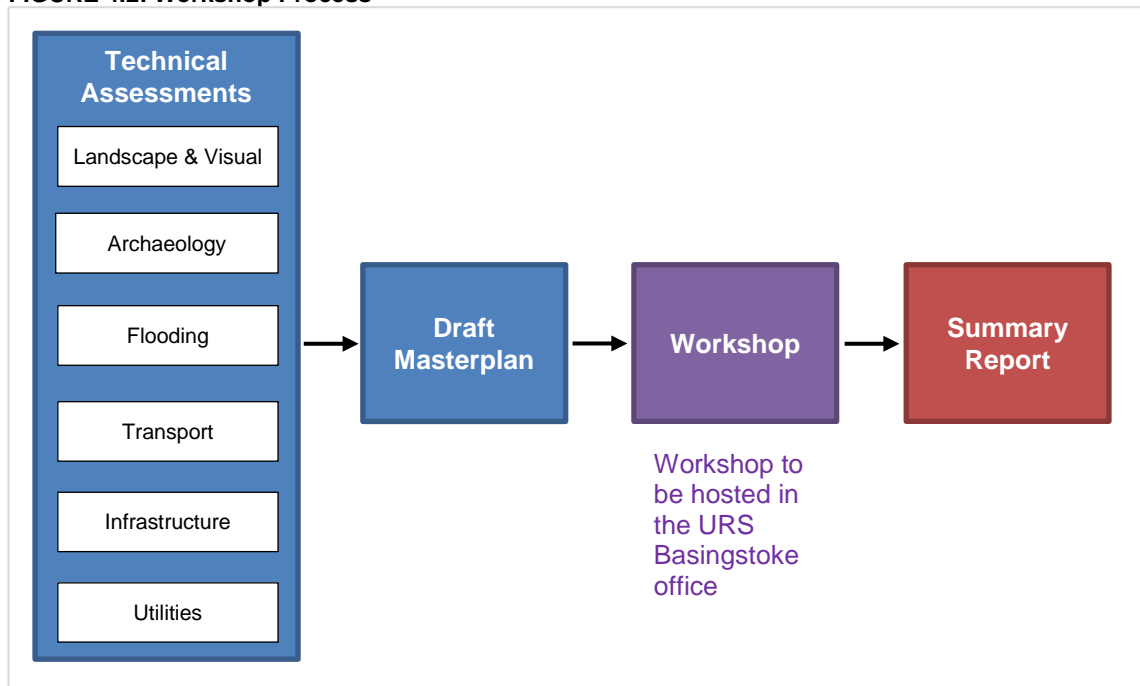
FIGURE 4.2: Workshop Process

Technical Assessments

Landscape & Visual

Archaeology

Flooding

Transport

Infrastructure

Utilities

Draft Masterplan

Workshop

Summary Report

Workshop to be hosted in the URS Basingstoke office